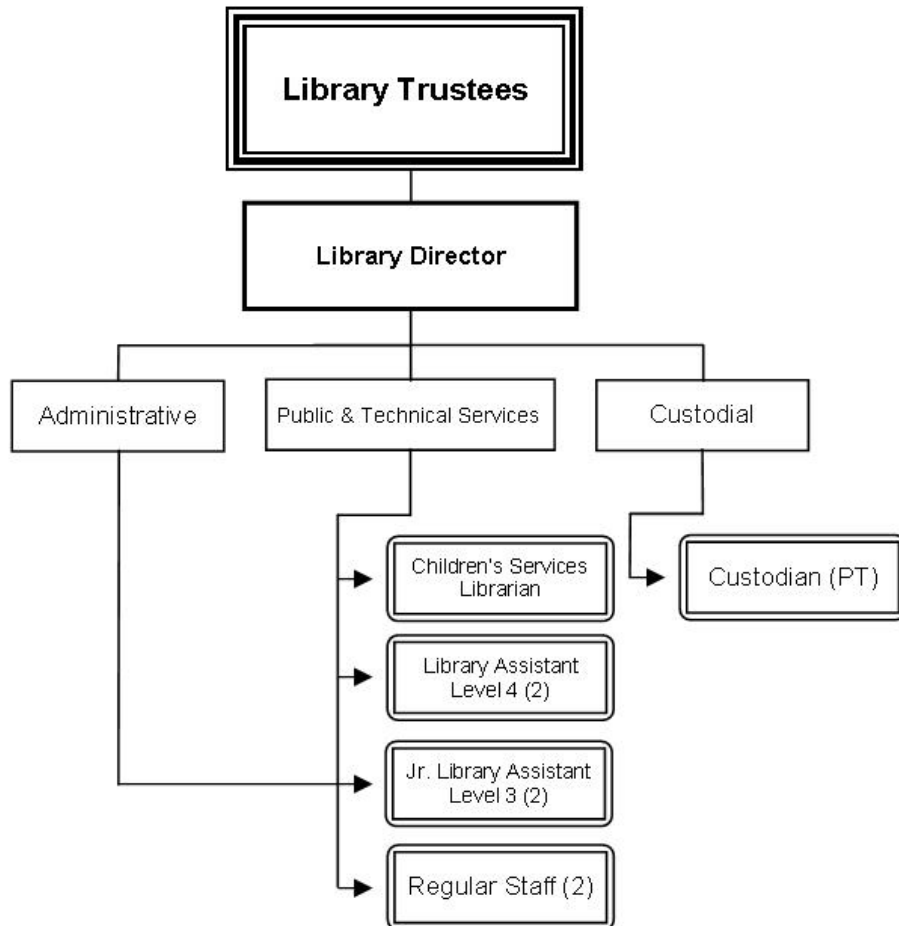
Library Trustees

Library Director

Administrative

Public & Technical Services

Custodial

Children's Services Librarian

Custodian (PT)

Library Assistant Level 4 (2)

Jr. Library Assistant Level 3 (2)

Regular Staff (2)